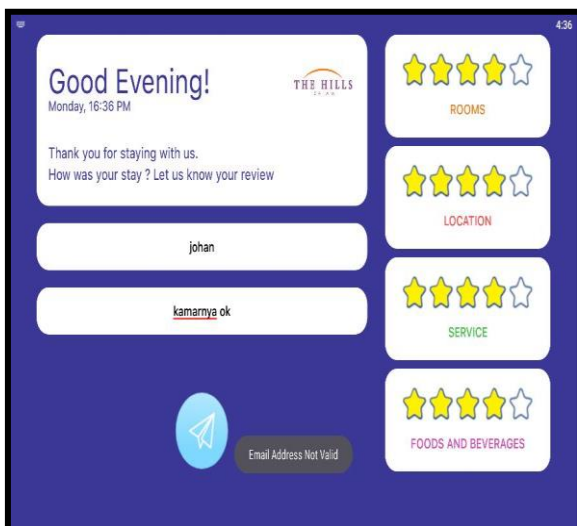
4:36

Good Evening!
Monday, 16:36 PM

THE HILLS

Thank you for staying with us.
How was your stay ? Let us know your review

johan

kamarnya ok

Email Address Not Valid

ROOMS

LOCATION

SERVICE

FOODS AND BEVERAGES